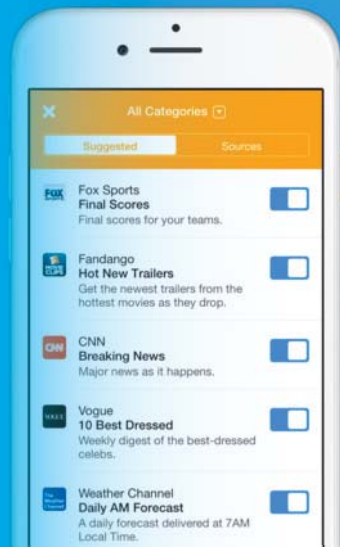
×

All Categories

Suggested

Sources

FOX

Fox Sports
Final Scores
Final scores for your teams.

Fandango
Hot New Trailers
Get the newest trailers from the hottest movies as they drop.

CNN

CNN
Breaking News
Major news as it happens.

VOGUE

Vogue
10 Best Dressed
Weekly digest of the best-dressed celebs.

The Weather Channel

Weather Channel
Daily AM Forecast
A daily forecast delivered at 7AM Local Time.